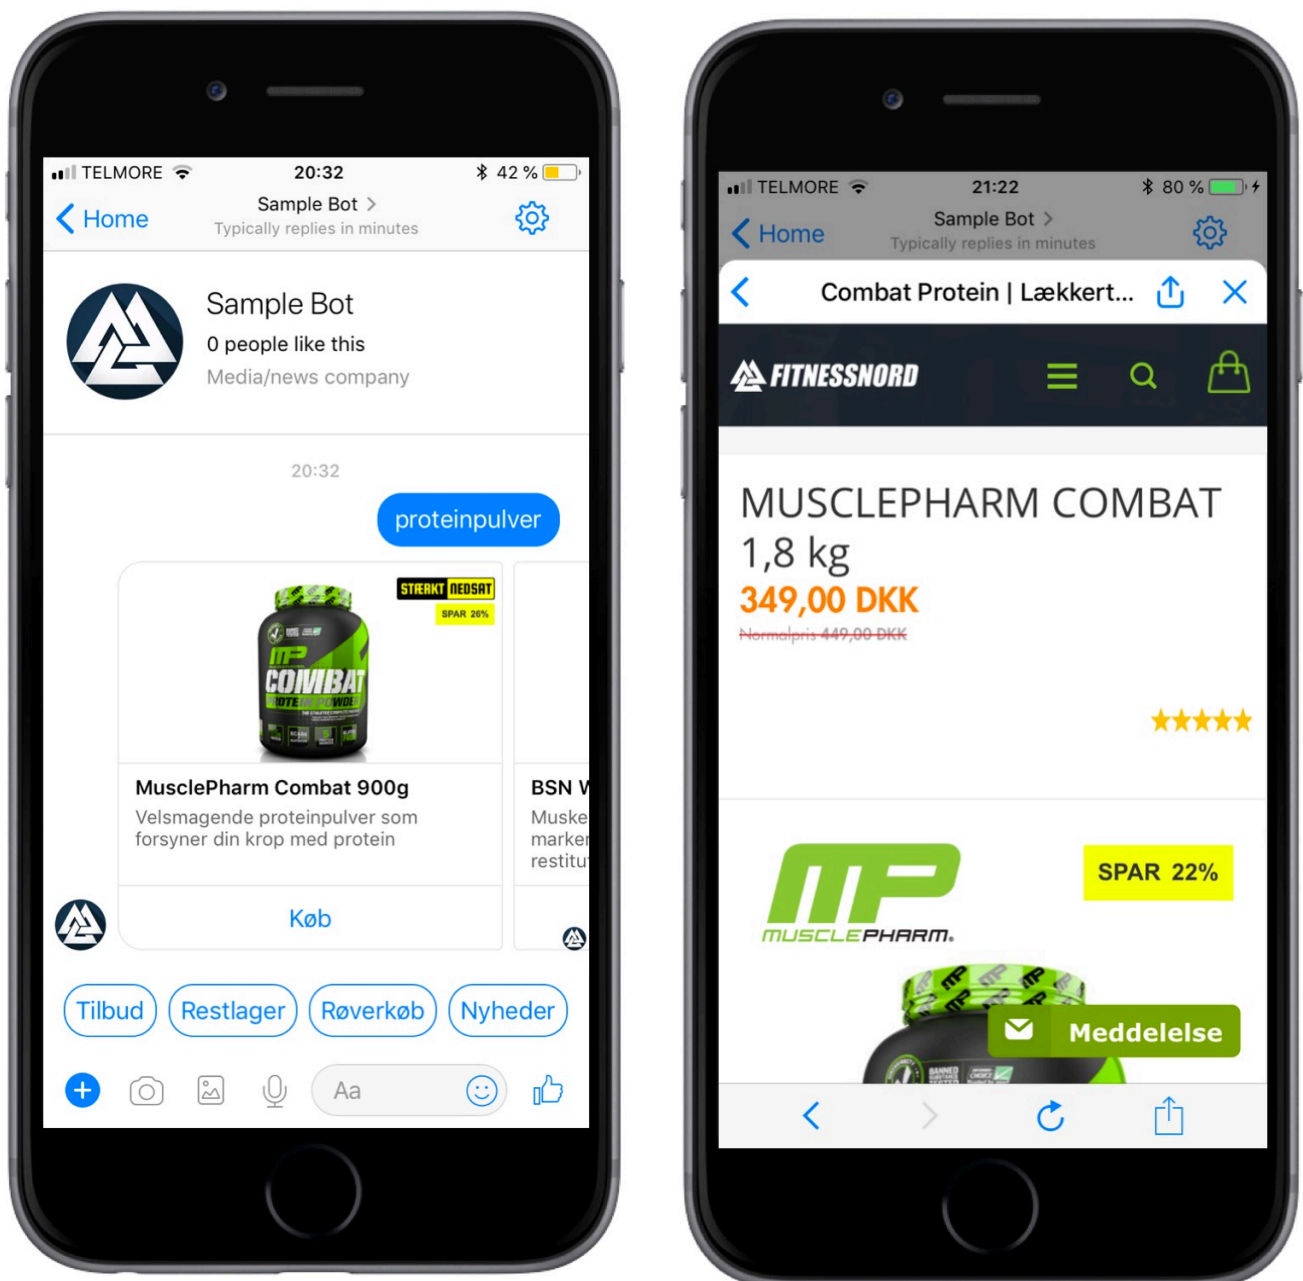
TELMORE 20:32 42 %

Home

Sample Bot >
Typically replies in minutes

Sample Bot
0 people like this
Media/news company

20:32

proteinpulver

STÆRKT NEDSAT
SPAR 26%

COMBAT

MusclePharm Combat 900g
Velsmagende proteinpulver som forsyner din krop med protein

Køb

BSN W
Muske
marke
restitu

Tilbud
Restlager
Røverkøb
Nyheder

Aa

TELMORE 21:22 80 %

Home

Sample Bot >
Typically replies in minutes

Combat Protein | Lækkert...

FITNESSNORD

MUSCLEPHARM COMBAT 1,8 kg
349,00 DKK
Normalpris 449,00 DKK

MUSCLEPHARM.

SPAR 22%

Meddelelse